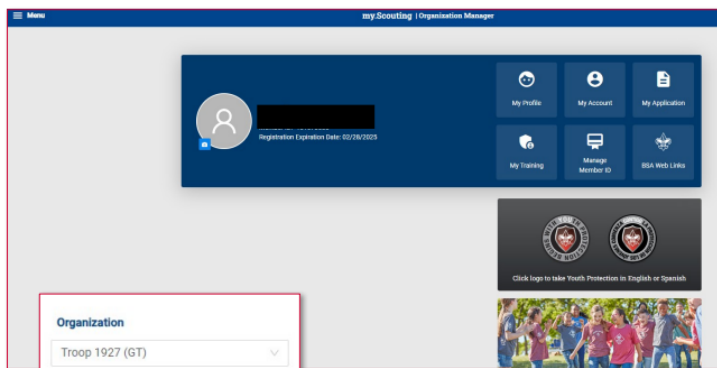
Menu

my.Scouting | Organization Manager

Registration Expiration Date: 02/28/2023

My Profile

My Account

My Application

My Training

Manage Member ID

BSA Web Links

Click logo to take Youth Protection in English or Spanish

Organization

Troop 1927 (GT)